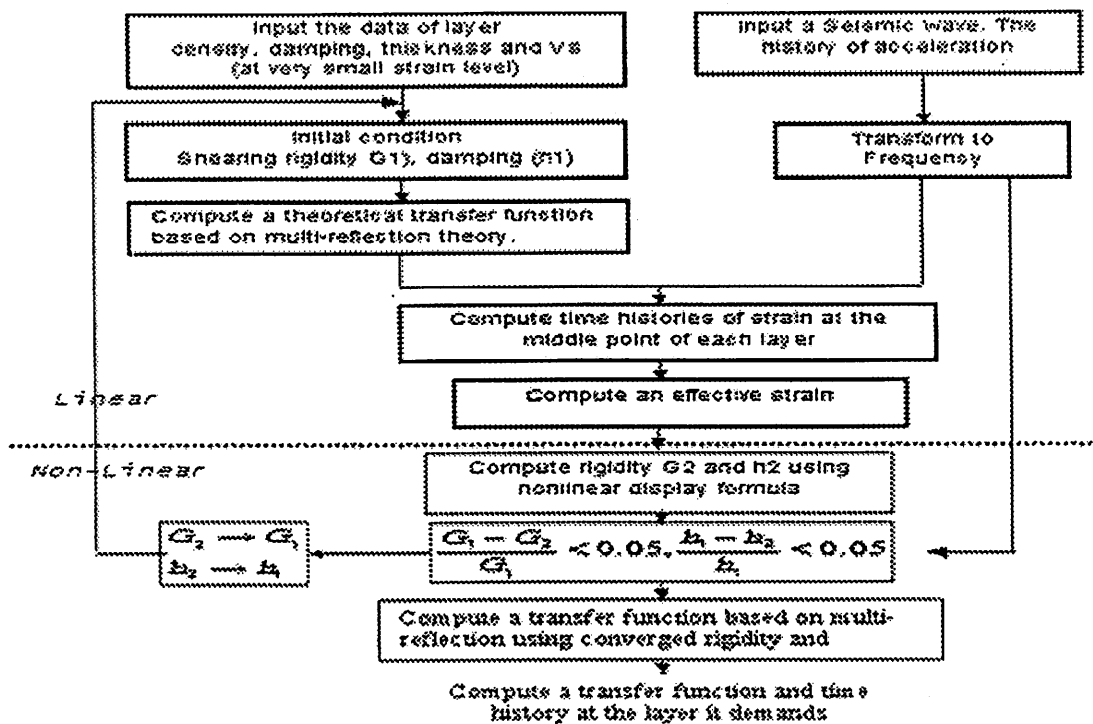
Input the data of layer density, damping, thickness and Vs (at very small strain level)

Input a Seismic wave. The history of acceleration

Initial condition Shearing rigidity G1, damping (h1)

Transform to Frequency

Compute a theoretical transfer function based on multi-reflection theory.

Compute time histories of strain at the middle point of each layer

Linear

Compute an effective strain

Non-Linear

Compute rigidity G2 and h2 using nonlinear display formula

$G_2 \longrightarrow G_1$
$h_2 \longrightarrow h_1$

$\frac{G_1 - G_2}{G_1} < 0.05, \frac{h_1 - h_2}{h_1} < 0.05$

Compute a transfer function based on multi-reflection using converged rigidity and

Compute a transfer function and time history at the layer it demands